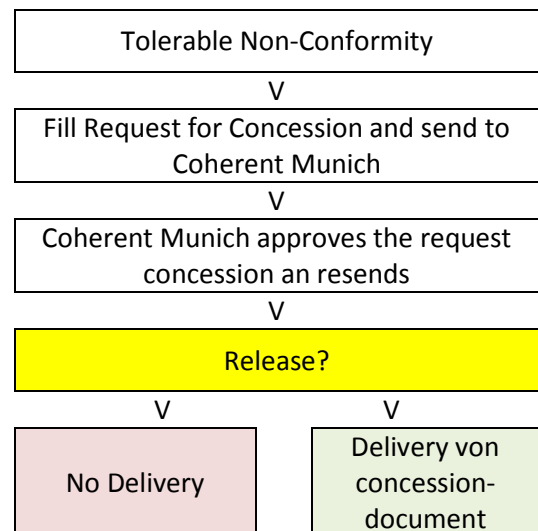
Tolerable Non-Conformity

V

Fill Request for Concession and send to Coherent Munich

V

Coherent Munich approves the request concession an resends

V

Release?

V

V

No Delivery

Delivery von concession-document